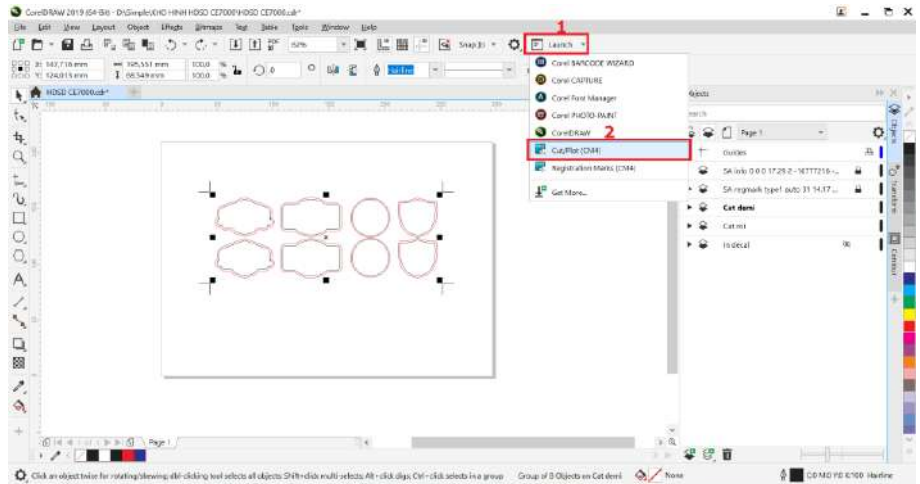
CorelDRAW 2019 (64-Bit) - D:\Simple\KHO HINH HDSD CE7000\HDSD CE7000.cdr*

File Edit View Layout Object Effects Bitmaps Text Table Tools Window Help

1

Launch

Snap To

62%

X: 143,718 mm
Y: 124,015 mm

195,551 mm
88,549 mm

100,0
100,0

0,0

Hairline

HDSD CE7000.cdr*

Corel BARCODE WIZARD
Corel CAPTURE
Corel Font Manager
Corel PHOTO-PAINT
CorelDRAW
2
Cut/Plot (CM4)
Registration Marks (CM4)
Get More...

Objects
Search
Page 1
Guides
SA info 0 0 0 17 29 2 - 16777216 -...
SA regmark type1 auto 31 14 17...
Cat demi
Cat mi
In decal

Objects
Transform
Contour

Page 1

Click an object twice for rotating/skewing; dbl-clicking tool selects all objects; Shift+click multi-selects; Alt+click digs; Ctrl+click selects in a group

Group of 8 Objects on Cat demi

None

C:0 M:0 Y:0 K:100 Hairline